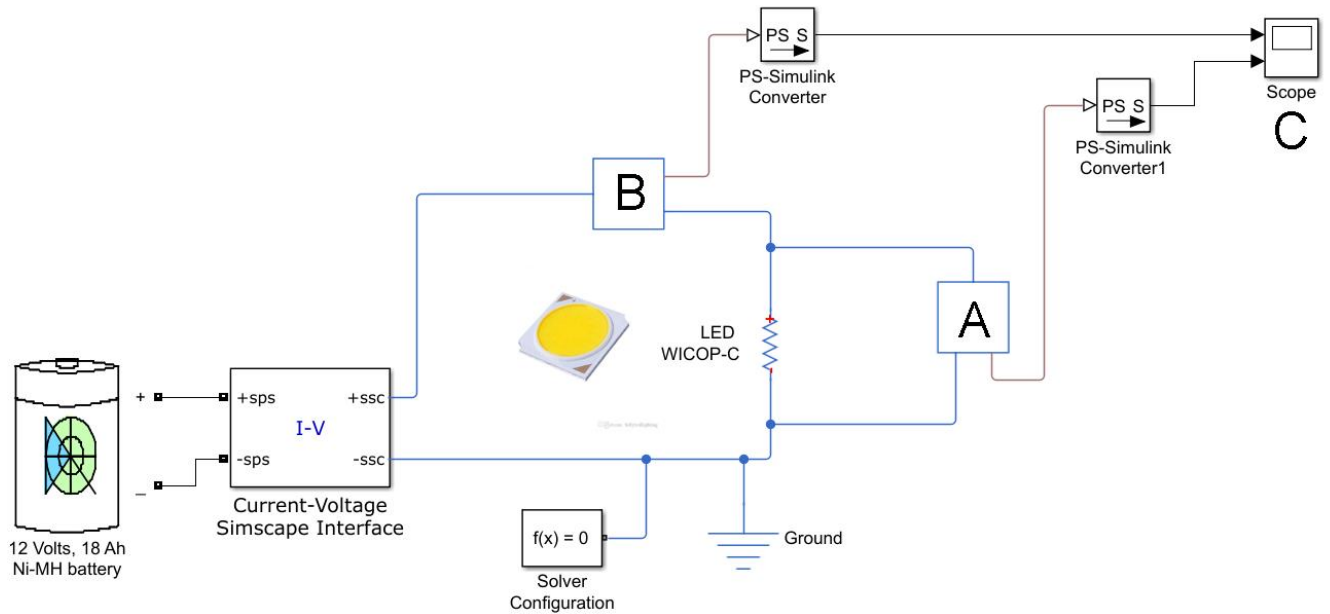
PS S

PS-Simulink Converter

Scope

C

PS S

PS-Simulink Converter1

B

A

LED WICOP-C

+

-

+

+sps

+ssc

I-V

-sps

-ssc

_

Current-Voltage Simscape Interface

12 Volts, 18 Ah Ni-MH battery

f(x) = 0

Solver Configuration

Ground